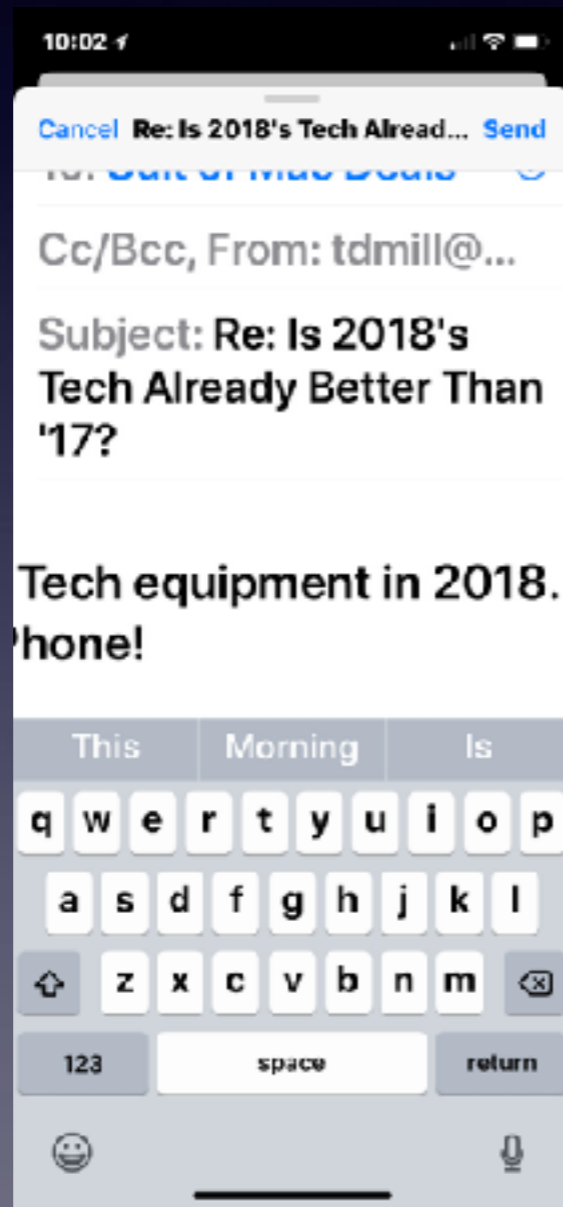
10:02

Cancel Re: Is 2018's Tech Alread... Send

To: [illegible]

Cc/Bcc, From: tdmill@...

Subject: Re: Is 2018's Tech Already Better Than '17?

Tech equipment in 2018.
hone!

This Morning Is

q w e r t y u i o p
a s d f g h j k l
z x c v b n m
123 space return